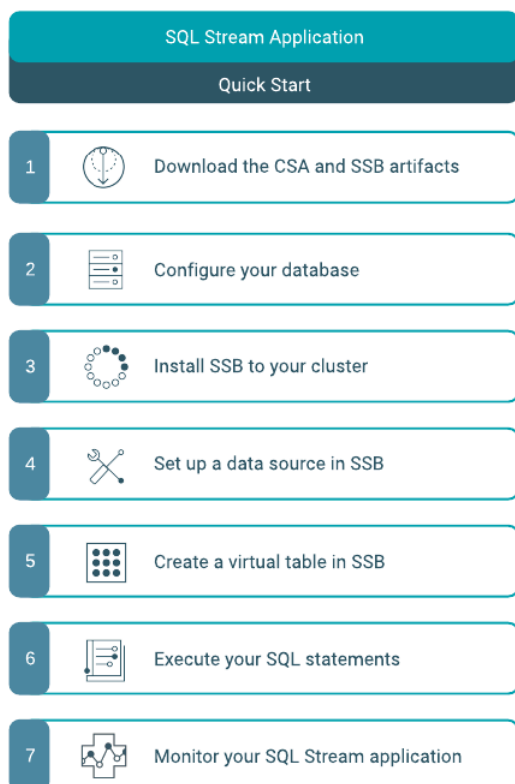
SQL Stream Application

Quick Start

1 Download the CSA and SSB artifacts

2 Configure your database

3 Install SSB to your cluster

4 Set up a data source in SSB

5 Create a virtual table in SSB

6 Execute your SQL statements

7 Monitor your SQL Stream application